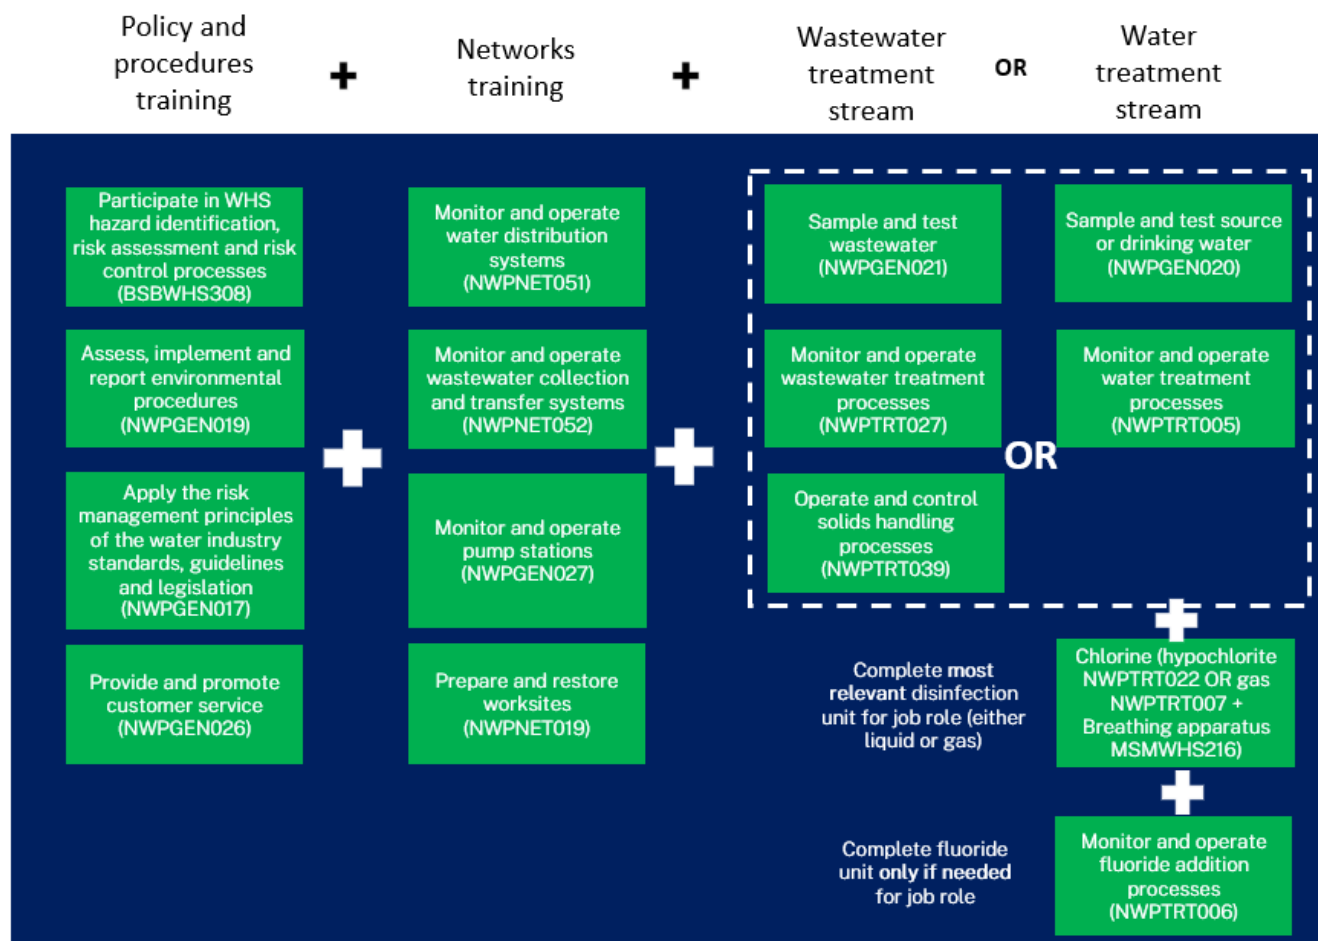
Policy and procedures training + Networks training + Wastewater treatment stream OR Water treatment stream

Participate in WHS hazard identification, risk assessment and risk control processes (BSBWHS308)

Assess, implement and report environmental procedures (NWPGEN019)

Apply the risk management principles of the water industry standards, guidelines and legislation (NWPGEN017)

Provide and promote customer service (NWPGEN026)

Monitor and operate water distribution systems (NWPNET051)

Monitor and operate wastewater collection and transfer systems (NWPNET052)

Monitor and operate pump stations (NWPGEN027)

Prepare and restore worksites (NWPNET019)

Sample and test wastewater (NWPGEN021)

Monitor and operate wastewater treatment processes (NWPTRT027)

Operate and control solids handling processes (NWPTRT039)

OR

Sample and test source or drinking water (NWPGEN020)

Monitor and operate water treatment processes (NWPTRT005)

Complete most relevant disinfection unit for job role (either liquid or gas)

Chlorine (hypochlorite NWPTRT022 OR gas NWPTRT007 + Breathing apparatus MSMWHS216)

Complete fluoride unit only if needed for job role

Monitor and operate fluoride addition processes (NWPTRT006)